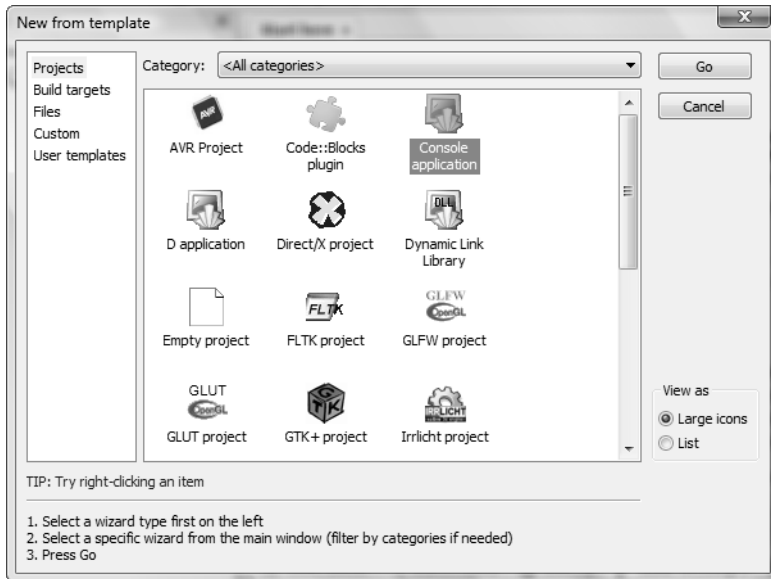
New from template

Projects
Build targets
Files
Custom
User templates

Category: <All categories>

Go
Cancel

AVR Project
Code::Blocks plugin
Console application
D application
Direct/X project
Dynamic Link Library
Empty project
FLTK project
GLFW project
GLUT project
GTK+ project
Irrlicht project

View as
Large icons
List

TIP: Try right-clicking an item

1. Select a wizard type first on the left
2. Select a specific wizard from the main window (filter by categories if needed)
3. Press Go